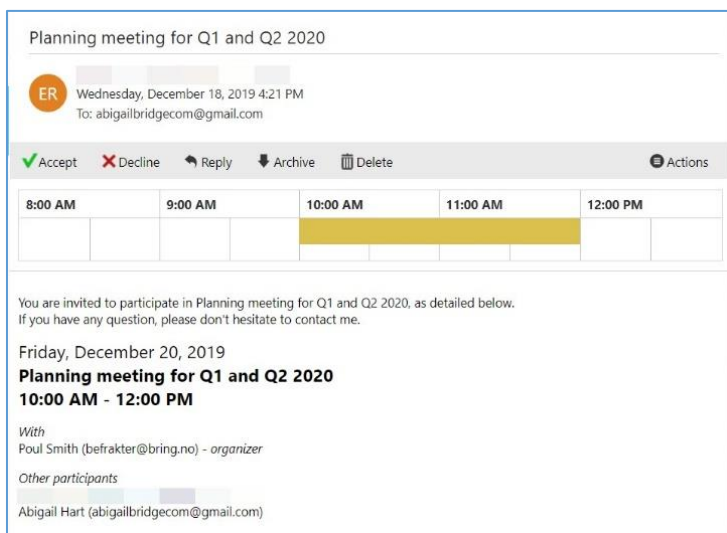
Planning meeting for Q1 and Q2 2020

ER

Wednesday, December 18, 2019 4:21 PM
To: abigailbridgecom@gmail.com

Accept Decline Reply Archive Delete Actions

| 8:00 AM | 9:00 AM | 10:00 AM | 11:00 AM | 12:00 PM |
|---|---|---|---|---|

You are invited to participate in Planning meeting for Q1 and Q2 2020, as detailed below.
If you have any question, please don't hesitate to contact me.

Friday, December 20, 2019
**Planning meeting for Q1 and Q2 2020**
**10:00 AM - 12:00 PM**

*With*
Poul Smith (befrakter@bring.no) - *organizer*

*Other participants*
Abigail Hart (abigailbridgecom@gmail.com)